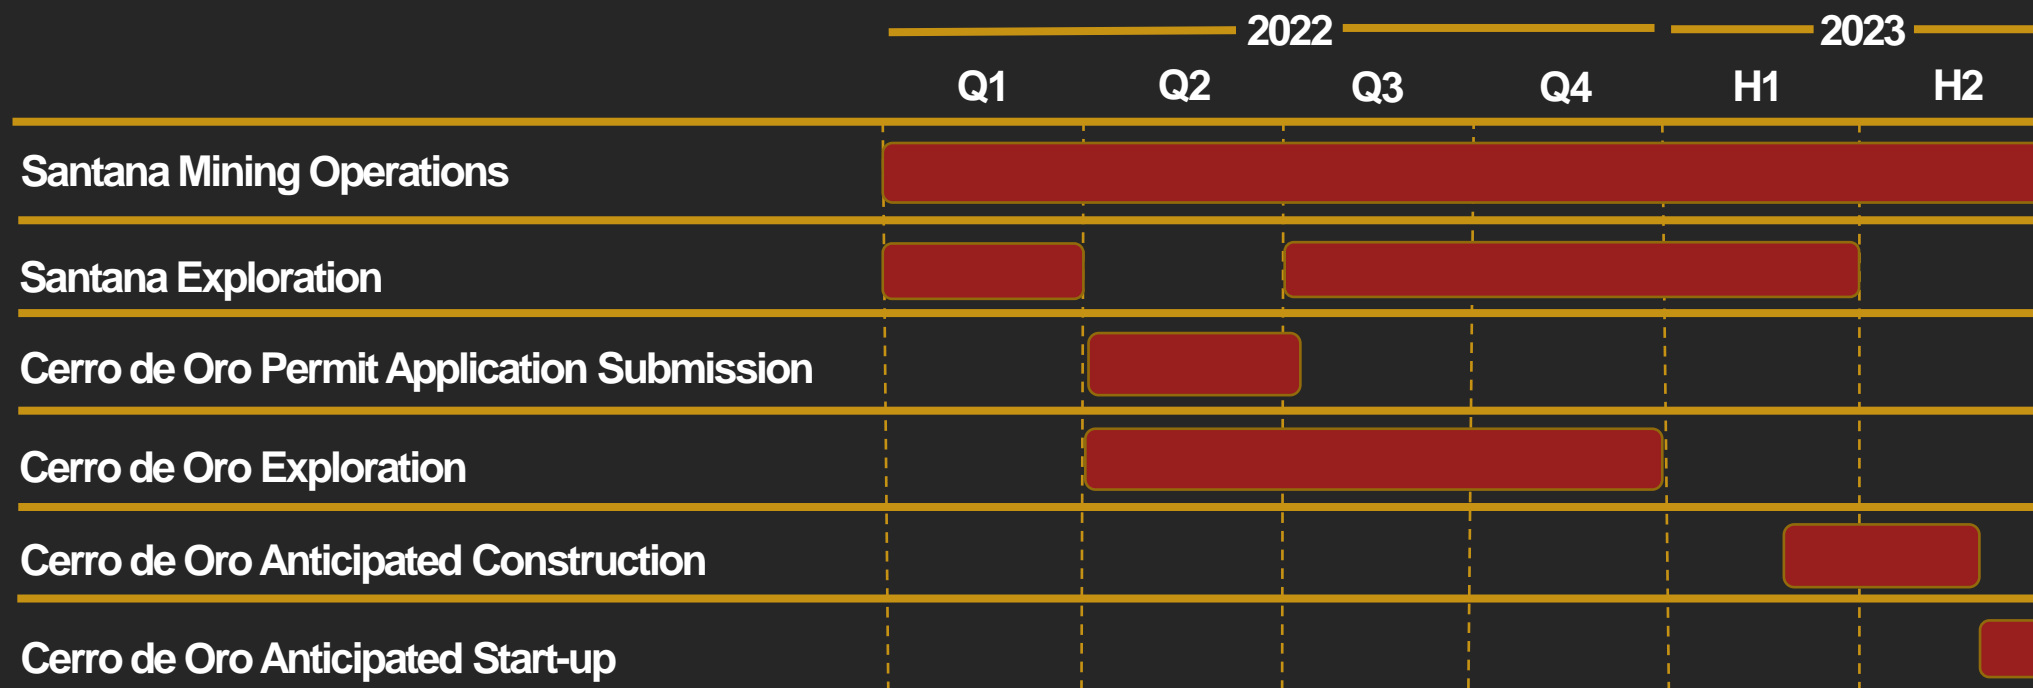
2022 2023

Q1 Q2 Q3 Q4 H1 H2

Santana Mining Operations

Santana Exploration

Cerro de Oro Permit Application Submission

Cerro de Oro Exploration

Cerro de Oro Anticipated Construction

Cerro de Oro Anticipated Start-up